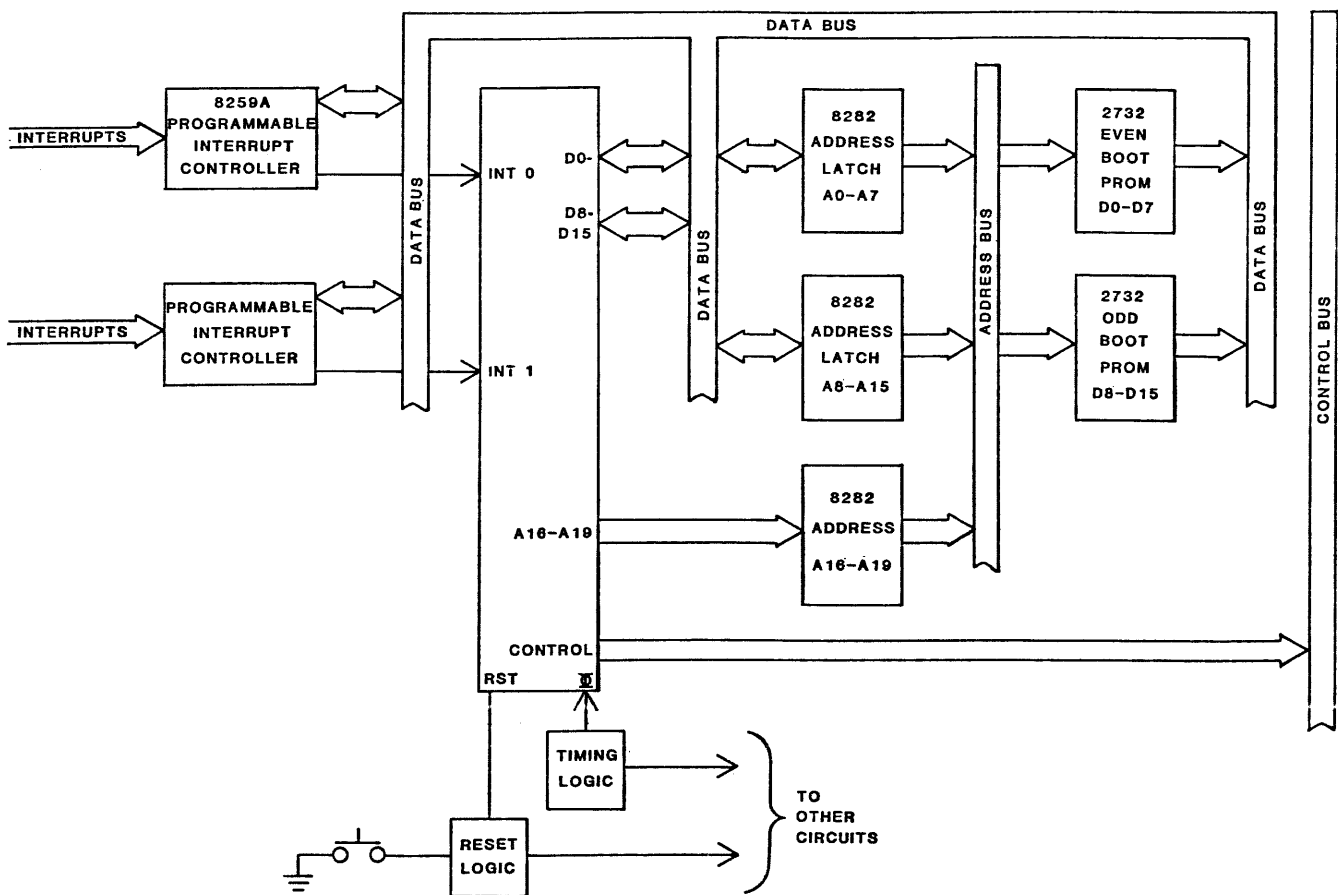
DATA BUS

INTERRUPTS

8259A PROGRAMMABLE INTERRUPT CONTROLLER

INTERRUPTS

PROGRAMMABLE INTERRUPT CONTROLLER

DATA BUS

INT 0

INT 1

D0-

D8-D15

A16-A19

CONTROL

RST

Φ

DATA BUS

8282 ADDRESS LATCH A0-A7

8282 ADDRESS LATCH A8-A15

8282 ADDRESS A16-A19

ADDRESS BUS

2732 EVEN BOOT PROM D0-D7

2732 ODD BOOT PROM D8-D15

DATA BUS

CONTROL BUS

TIMING LOGIC

RESET LOGIC

TO OTHER CIRCUITS